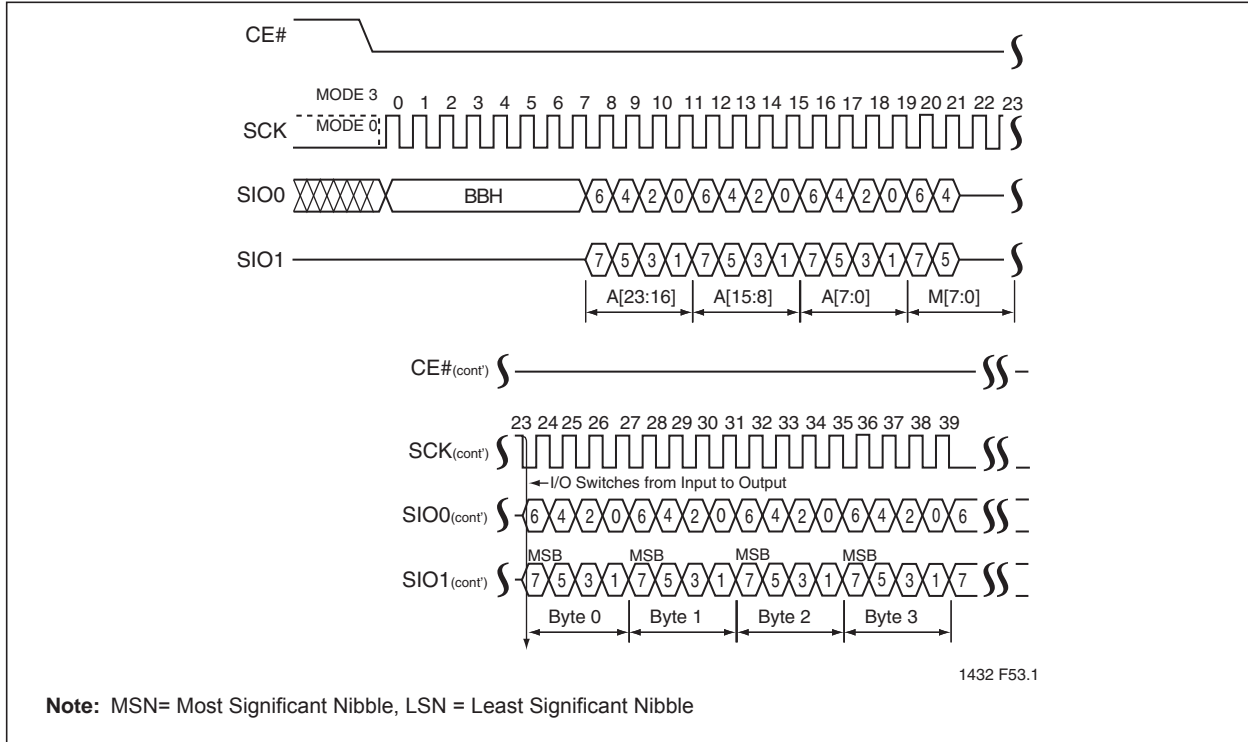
CE#

MODE 3
MODE 0
SCK
0 1 2 3 4 5 6 7 8 9 10 11 12 13 14 15 16 17 18 19 20 21 22 23

SIO0
BBH
6 4 2 0 6 4 2 0 6 4 2 0 6 4

SIO1
7 5 3 1 7 5 3 1 7 5 3 1 7 5

A[23:16] A[15:8] A[7:0] M[7:0]

CE#(cont')

SCK(cont')
23 24 25 26 27 28 29 30 31 32 33 34 35 36 37 38 39

I/O Switches from Input to Output

SIO0(cont')
6 4 2 0 6 4 2 0 6 4 2 0 6 4 2 0 6

SIO1(cont')
MSB MSB MSB MSB
7 5 3 1 7 5 3 1 7 5 3 1 7 5 3 1 7

Byte 0 Byte 1 Byte 2 Byte 3

1432 F53.1

**Note:** MSN= Most Significant Nibble, LSN = Least Significant Nibble